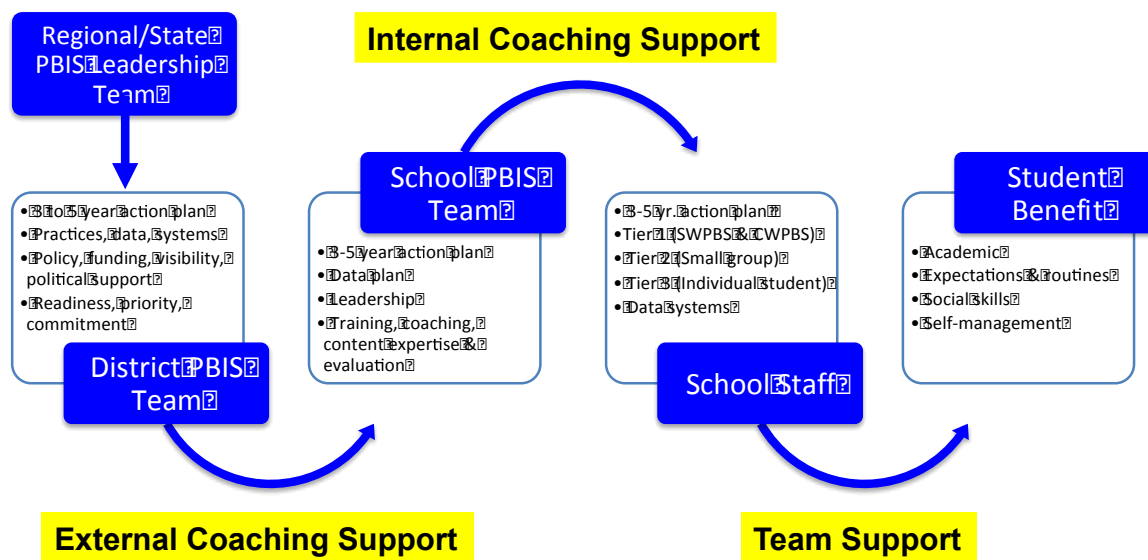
Regional/State PBIS Leadership Team

Internal Coaching Support

• 3 to 5 year action plan
• Practices, data, systems
• Policy, funding, visibility, political support
• Readiness, priority, commitment

District PBIS Team

School PBIS Team

• 3-5 year action plan
• Data plan
• Leadership
• Training, coaching, content expertise & evaluation

• 3-5 yr. action plan
• Tier 1 (SWPBS & CWPBS)
• Tier 2 (Small group)
• Tier 3 (Individual student)
• Data systems

School Staff

Student Benefit

• Academic
• Expectations & routines
• Social skills
• Self-management

External Coaching Support

Team Support